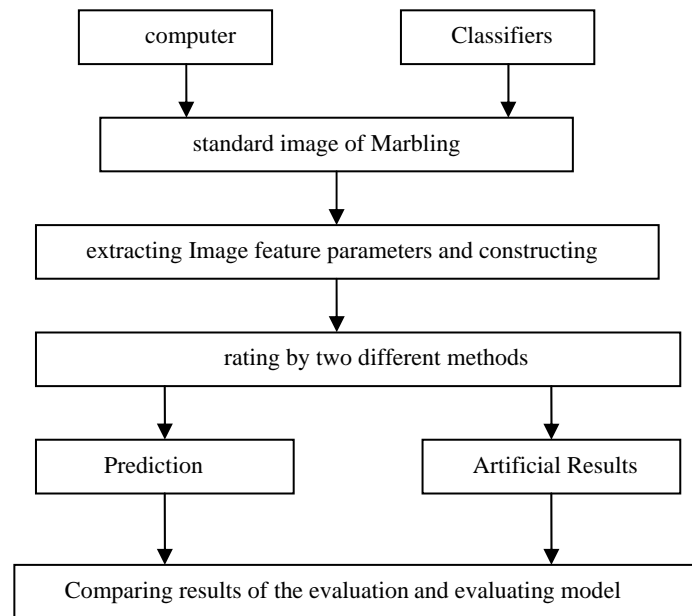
computer

Classifiers

standard image of Marbling

extracting Image feature parameters and constructing

rating by two different methods

Prediction

Artificial Results

Comparing results of the evaluation and evaluating model